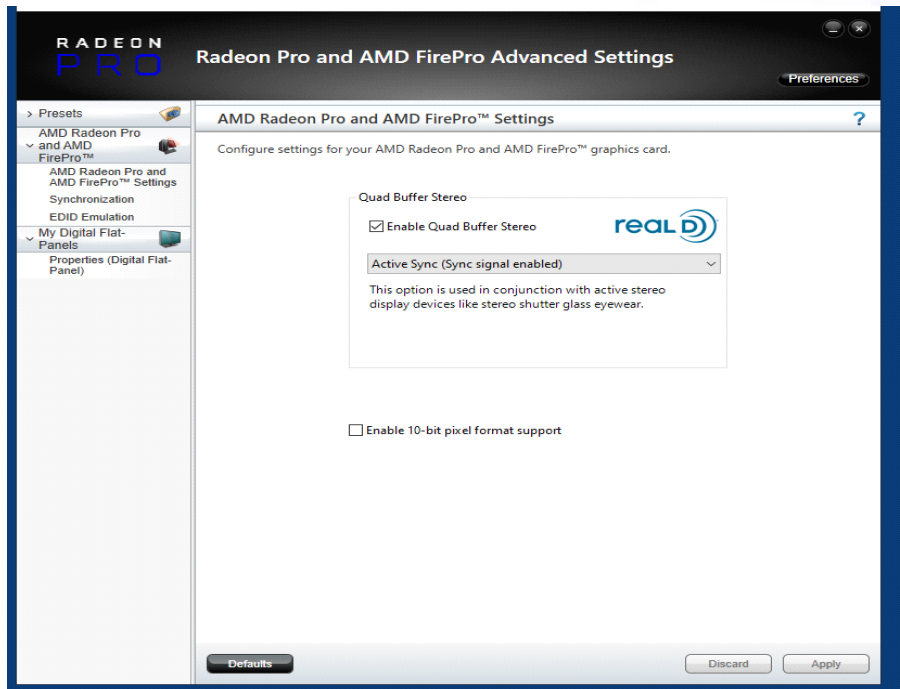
RADEON
PRO

Radeon Pro and AMD FirePro Advanced Settings

Preferences

› Presets
AMD Radeon Pro and AMD FirePro™
AMD Radeon Pro and AMD FirePro™ Settings
Synchronization
EDID Emulation
My Digital Flat-Panels
Properties (Digital Flat-Panel)

AMD Radeon Pro and AMD FirePro™ Settings

?

Configure settings for your AMD Radeon Pro and AMD FirePro™ graphics card.

Quad Buffer Stereo

☑ Enable Quad Buffer Stereo

real D

Active Sync (Sync signal enabled)

This option is used in conjunction with active stereo display devices like stereo shutter glass eyewear.

☐ Enable 10-bit pixel format support

Defaults

Discard

Apply